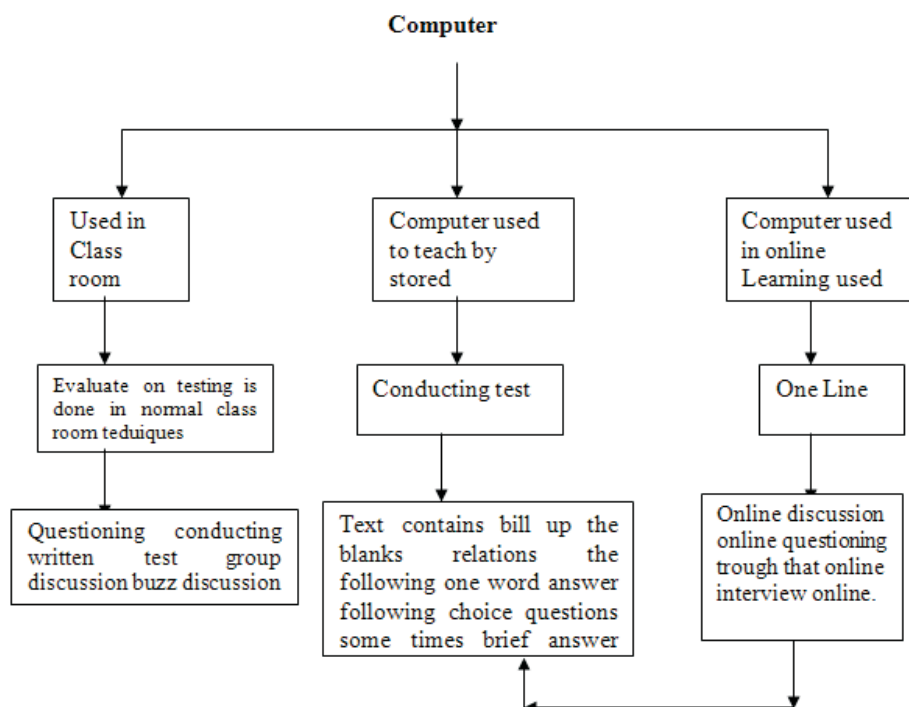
Computer

Used in Class room

Evaluate on testing is done in normal class room teduiques

Questioning conducting written test group discussion buzz discussion

Computer used to teach by stored

Conducting test

Text contains bill up the blanks relations the following one word answer following choice questions some times brief answer

Computer used in online Learning used

One Line

Online discussion online questioning trough that online interview online.